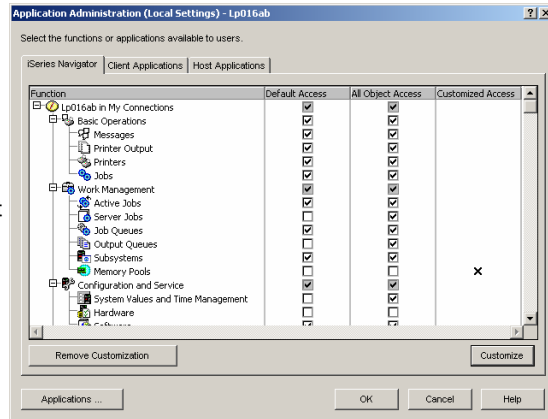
Application Administration (Local Settings) - Lp016ab

? X

Select the functions or applications available to users.

iSeries Navigator | Client Applications | Host Applications

| Function | Default Access | All Object Access | Customized Access |
|---|---|---|---|
| Lp016ab in My Connections | ☑ | ☑ | |
| Basic Operations | ☑ | ☑ | |
| Messages | ☑ | ☑ | |
| Printer Output | ☑ | ☑ | |
| Printers | ☑ | ☑ | |
| Jobs | ☑ | ☑ | |
| Work Management | ☑ | ☑ | |
| Active Jobs | ☑ | ☑ | |
| Server Jobs | ☐ | ☑ | |
| Job Queues | ☑ | ☑ | |
| Output Queues | ☐ | ☑ | |
| Subsystems | ☑ | ☑ | |
| Memory Pools | ☐ | ☐ | × |
| Configuration and Service | ☑ | ☑ | |
| System Values and Time Management | ☐ | ☑ | |
| Hardware | ☐ | ☑ | |
| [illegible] | ☑ | ☑ | |

Remove Customization

Customize

Applications ...

OK

Cancel

Help